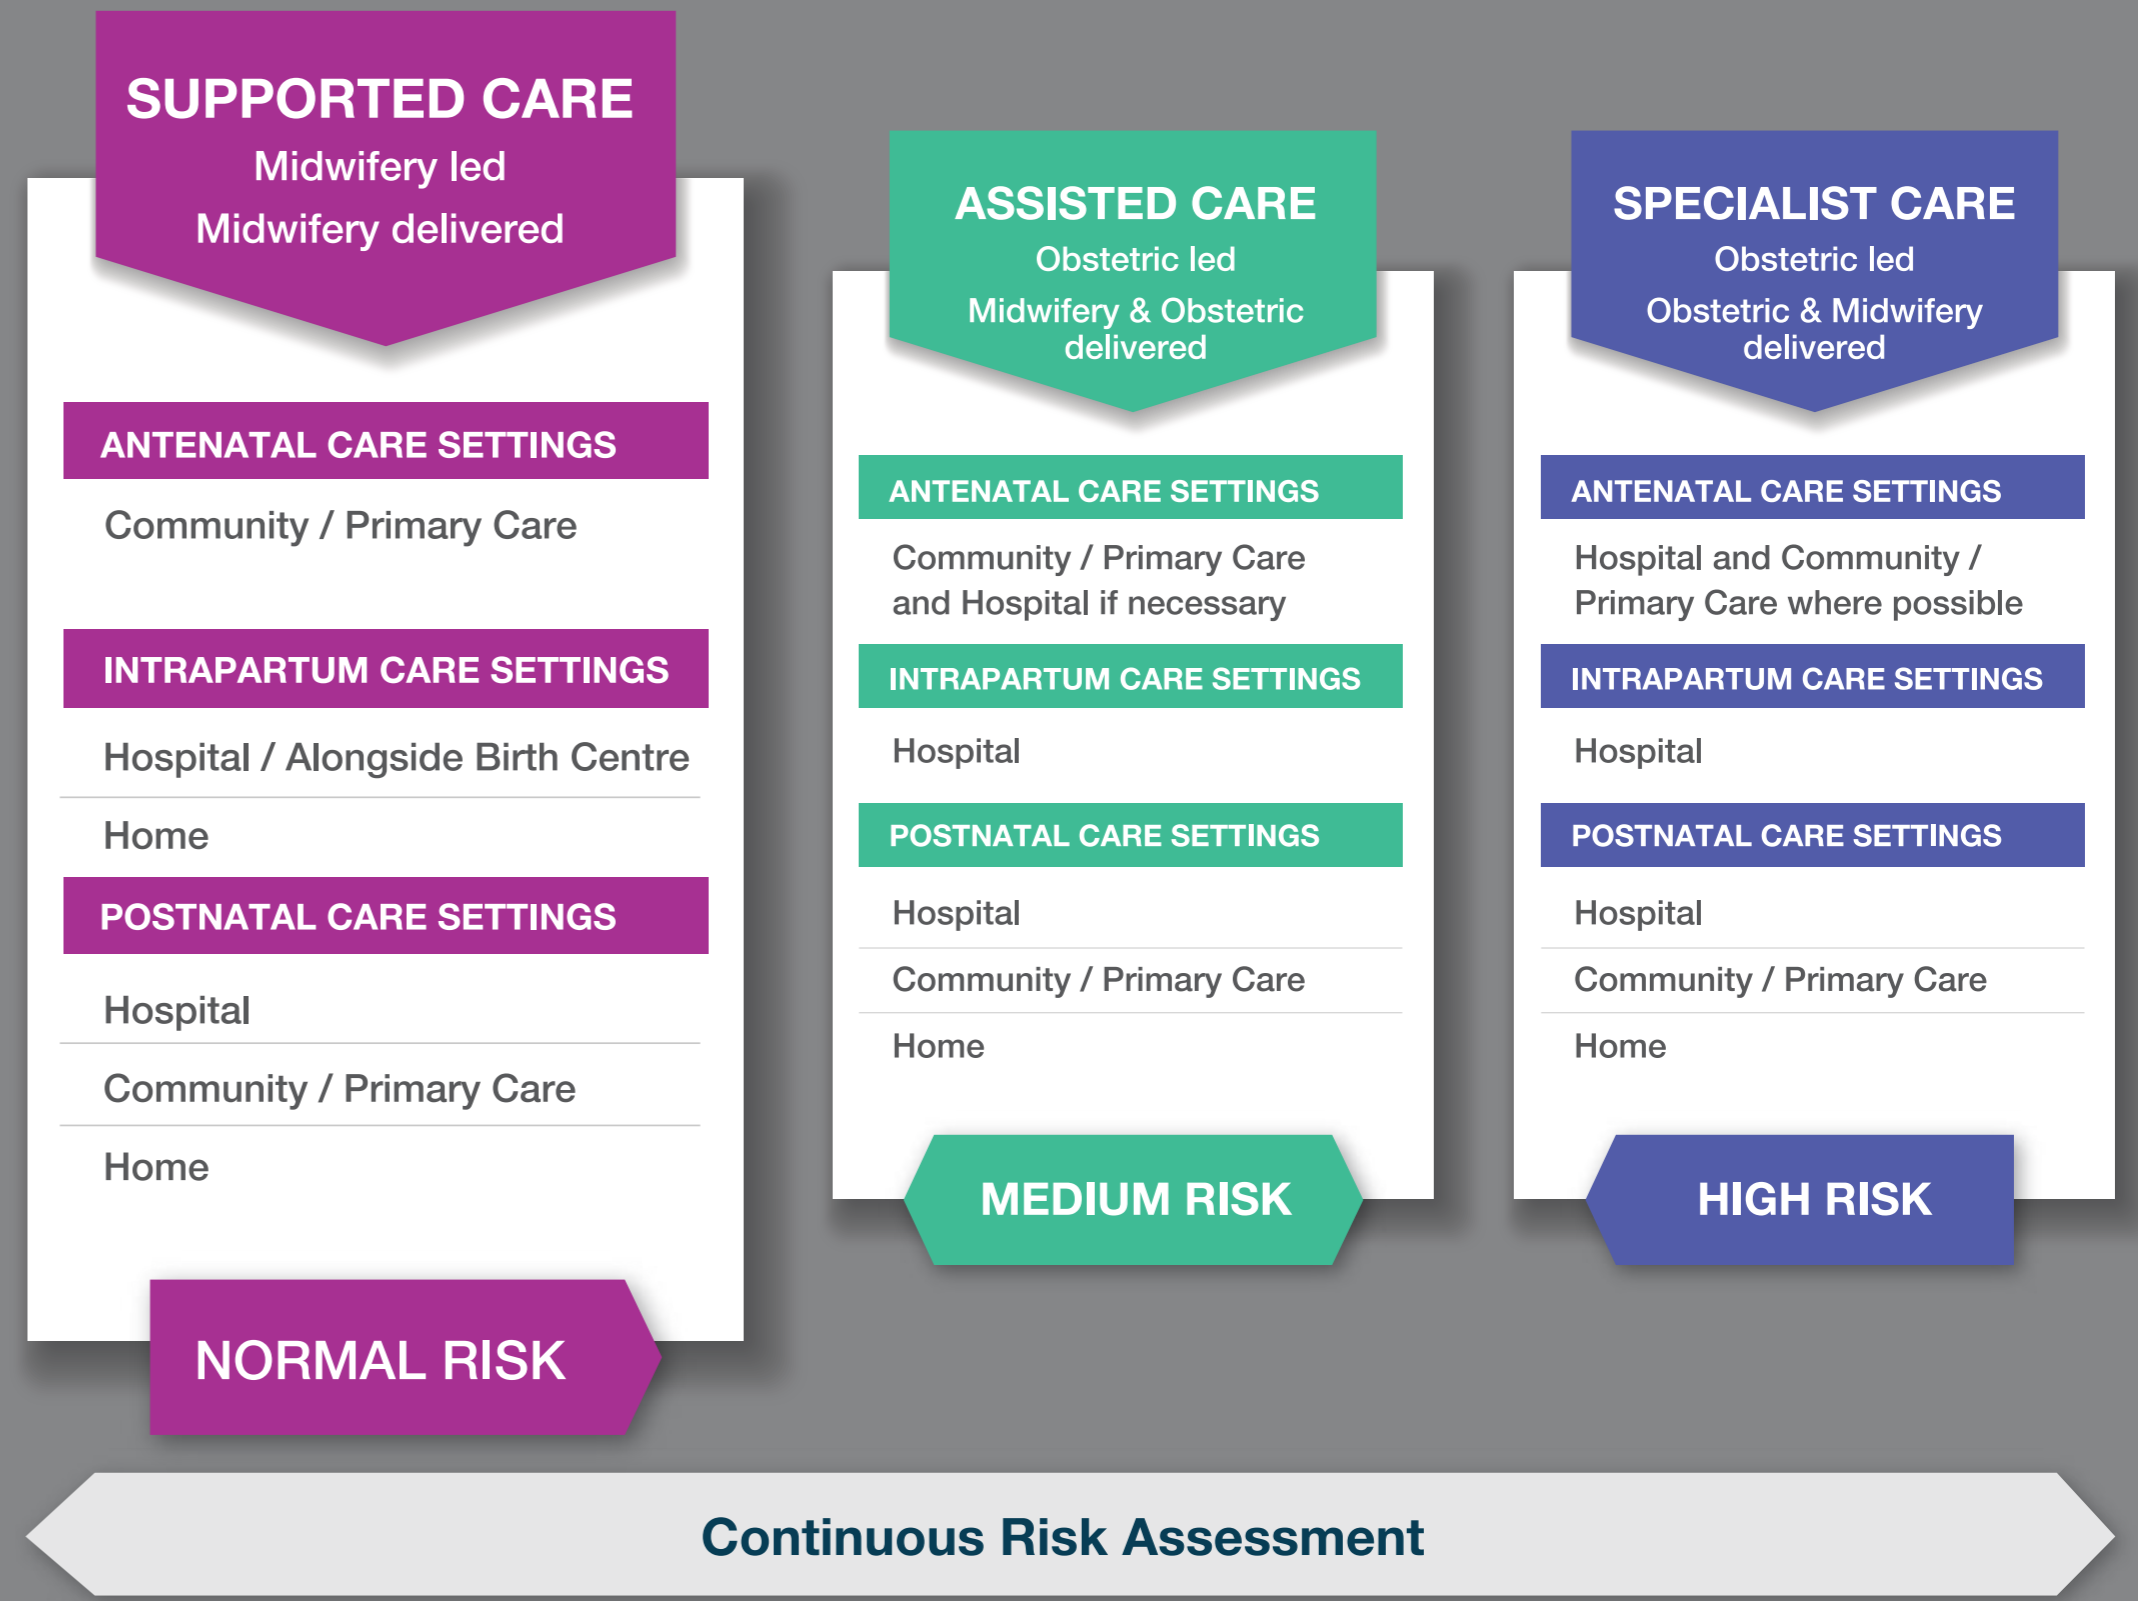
SUPPORTED CARE
Midwifery led
Midwifery delivered

ANTENATAL CARE SETTINGS
Community / Primary Care

INTRAPARTUM CARE SETTINGS
Hospital / Alongside Birth Centre
Home

POSTNATAL CARE SETTINGS
Hospital
Community / Primary Care
Home

NORMAL RISK

ASSISTED CARE
Obstetric led
Midwifery & Obstetric delivered

ANTENATAL CARE SETTINGS
Community / Primary Care and Hospital if necessary

INTRAPARTUM CARE SETTINGS
Hospital

POSTNATAL CARE SETTINGS
Hospital
Community / Primary Care
Home

MEDIUM RISK

SPECIALIST CARE
Obstetric led
Obstetric & Midwifery delivered

ANTENATAL CARE SETTINGS
Hospital and Community / Primary Care where possible

INTRAPARTUM CARE SETTINGS
Hospital

POSTNATAL CARE SETTINGS
Hospital
Community / Primary Care
Home

HIGH RISK

Continuous Risk Assessment